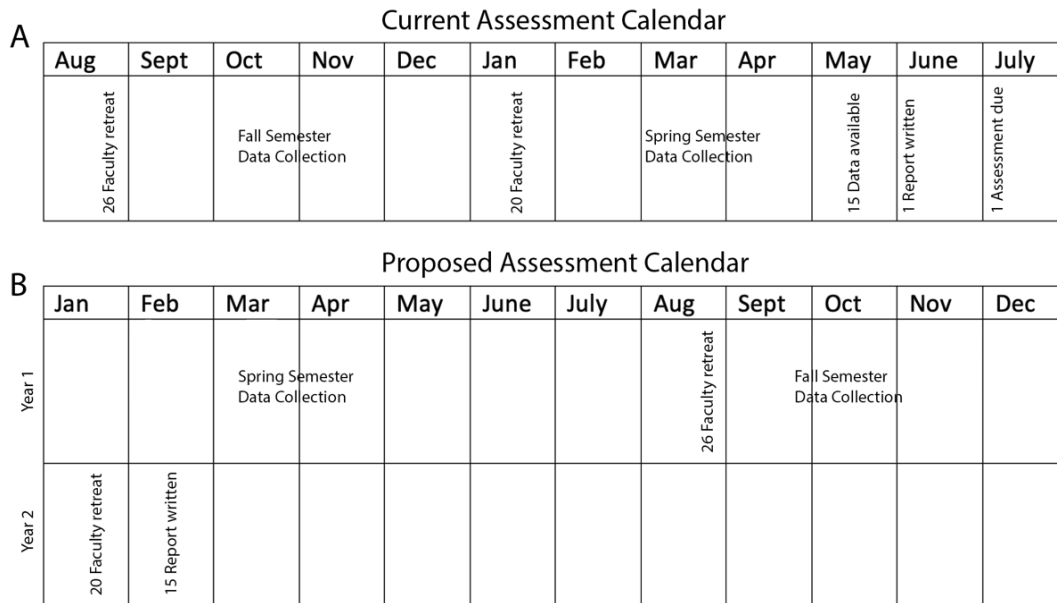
A

Current Assessment Calendar

| Aug | Sept | Oct | Nov | Dec | Jan | Feb | Mar | Apr | May | June | July |
|---|---|---|---|---|---|---|---|---|---|---|---|
| 26 Faculty retreat | | Fall Semester Data Collection | | | 20 Faculty retreat | | Spring Semester Data Collection | | 15 Data available | 1 Report written | 1 Assessment due |

B

Proposed Assessment Calendar

| | Jan | Feb | Mar | Apr | May | June | July | Aug | Sept | Oct | Nov | Dec |
|---|---|---|---|---|---|---|---|---|---|---|---|---|
| Year 1 | | | Spring Semester Data Collection | | | | | 26 Faculty retreat | | Fall Semester Data Collection | | |
| Year 2 | 20 Faculty retreat | 15 Report written | | | | | | | | | | |